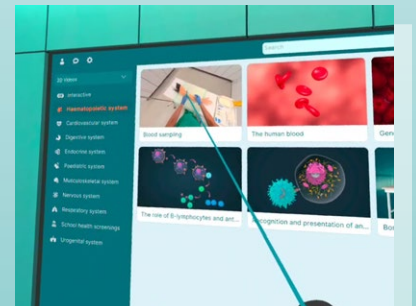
Search

Ideas

Interactive

Haematopoietic system

Cardiovascular system

Digestive system

Endocrine system

Paediatric system

Musculoskeletal system

Nervous system

Respiratory system

School health screenings

Urogenital system

Blood sampling

The human blood

Gene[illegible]

The role of B-lymphocytes and ant...

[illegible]ecognition and presentation of an...

Bo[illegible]